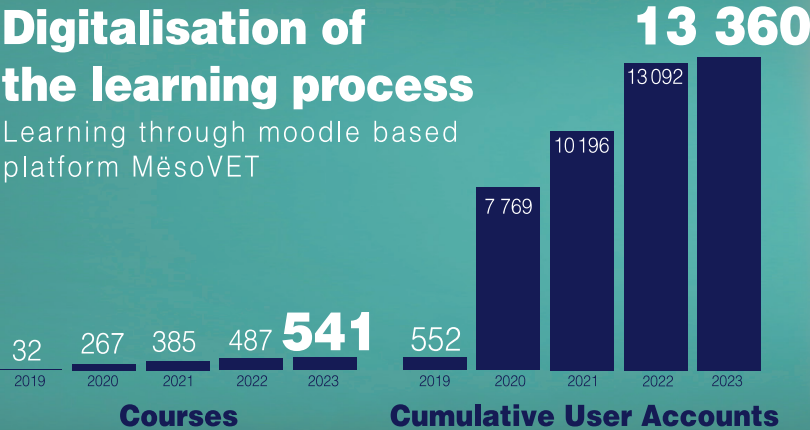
Digitalisation of the learning process

Learning through moodle based platform MësoVET

32
2019
267
2020
385
2021
487
2022
541
2023

Courses

552
2019
7 769
2020
10 196
2021
13 092
2022
13 360
2023

Cumulative User Accounts